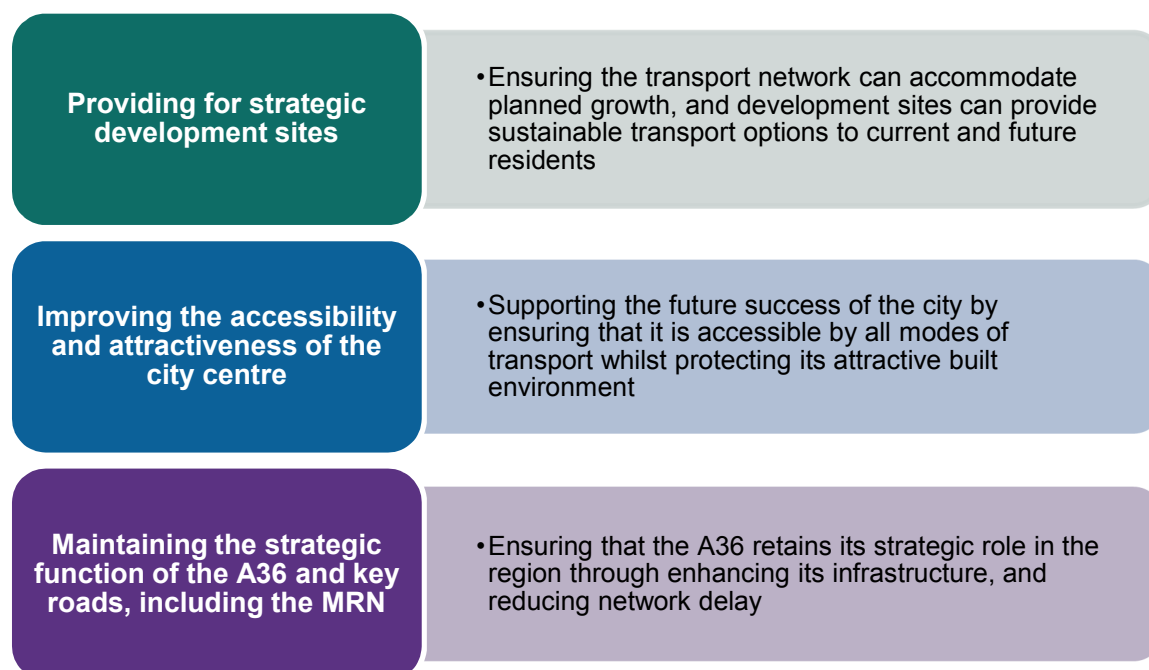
Providing for strategic development sites

•Ensuring the transport network can accommodate planned growth, and development sites can provide sustainable transport options to current and future residents

Improving the accessibility and attractiveness of the city centre

•Supporting the future success of the city by ensuring that it is accessible by all modes of transport whilst protecting its attractive built environment

Maintaining the strategic function of the A36 and key roads, including the MRN

•Ensuring that the A36 retains its strategic role in the region through enhancing its infrastructure, and reducing network delay